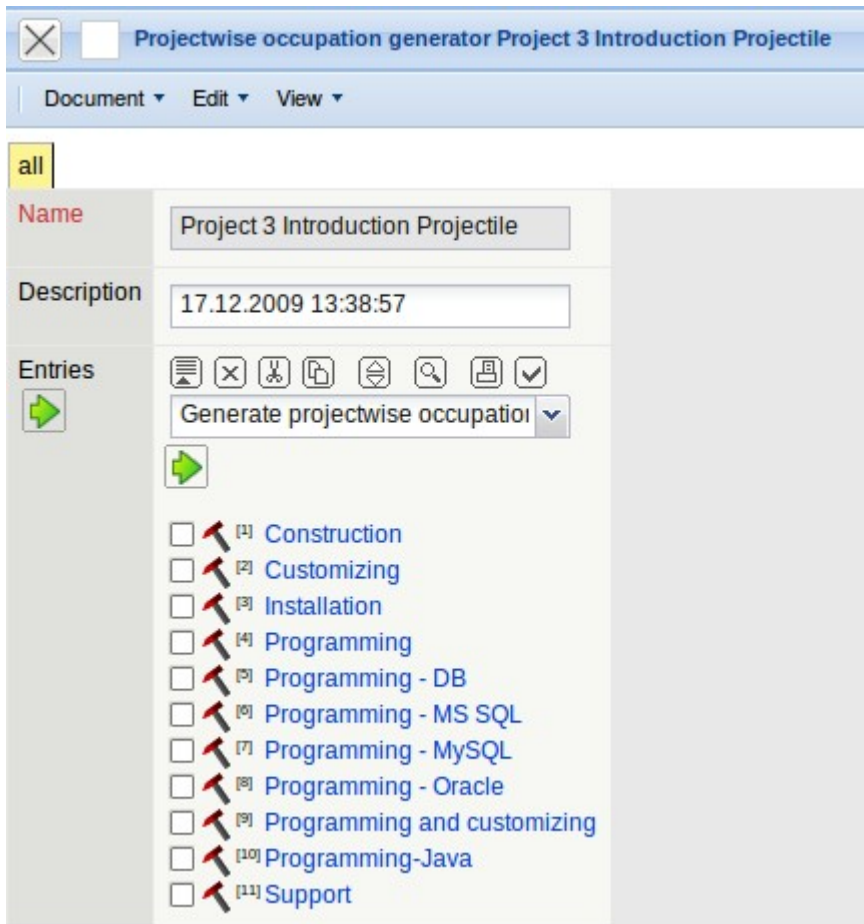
Projectwise occupation generator Project 3 Introduction Projectile

Document ▾ Edit ▾ View ▾

all

Name
Project 3 Introduction Projectile

Description
17.12.2009 13:38:57

Entries

Generate projectwise occupatio

[1] Construction
[2] Customizing
[3] Installation
[4] Programming
[5] Programming - DB
[6] Programming - MS SQL
[7] Programming - MySQL
[8] Programming - Oracle
[9] Programming and customizing
[10] Programming-Java
[11] Support